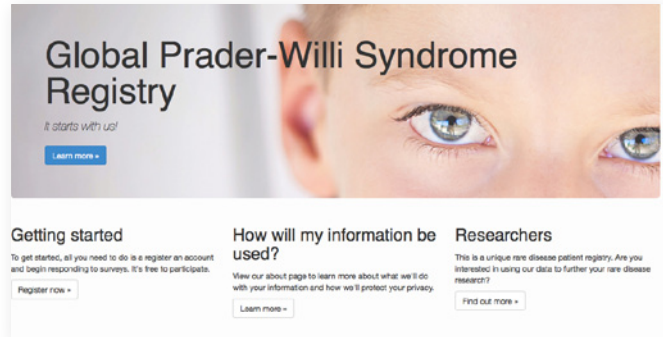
Global Prader-Willi Syndrome Registry

It starts with us!

Learn more »

Getting started

To get started, all you need to do is a register an account and begin responding to surveys. It's free to participate.

Register now »

How will my information be used?

View our about page to learn more about what we'll do with your information and how we'll protect your privacy.

Learn more »

Researchers

This is a unique rare disease patient registry. Are you interested in using our data to further your rare disease research?

Find out more »